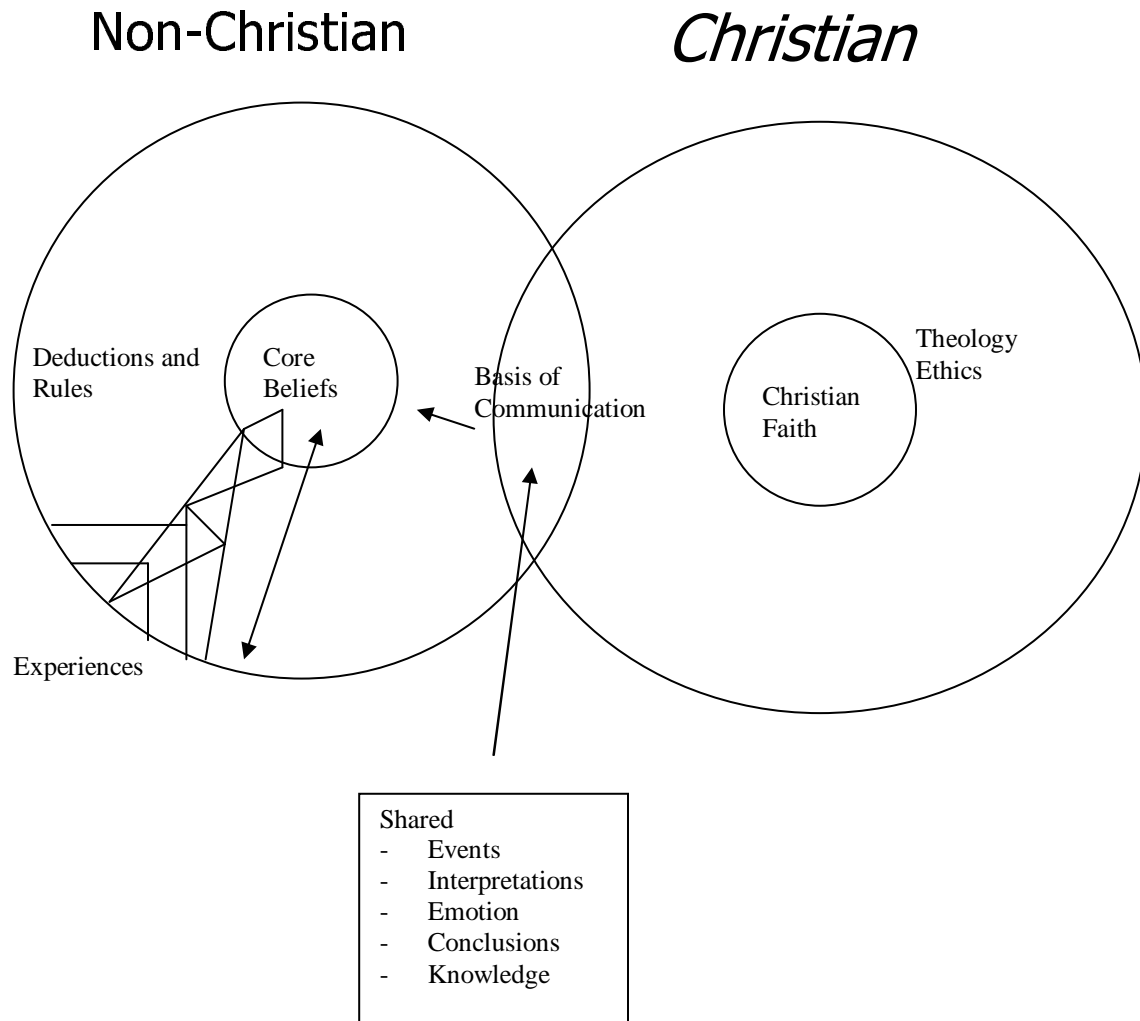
Non-Christian

Christian

Deductions and Rules

Core Beliefs

Basis of Communication

Theology
Ethics

Christian Faith

Experiences

Shared
- Events
- Interpretations
- Emotion
- Conclusions
- Knowledge